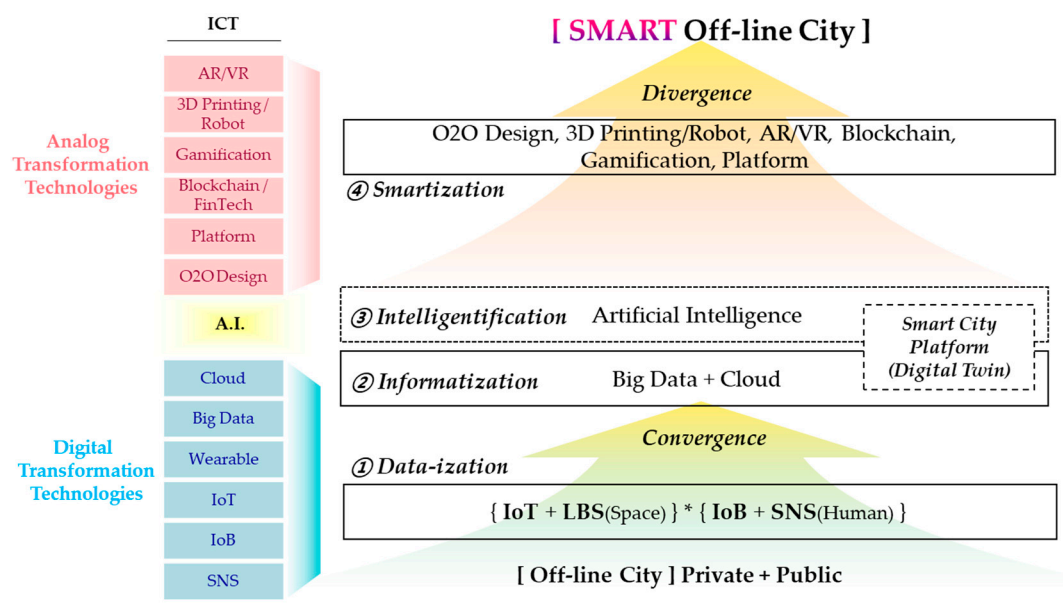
ICT

AR/VR

3D Printing / Robot

Gamification

Blockchain / FinTech

Platform

O2O Design

Analog Transformation Technologies

A.I.

Cloud

Big Data

Wearable

IoT

IoB

SNS

Digital Transformation Technologies

[ SMART Off-line City ]

Divergence

O2O Design, 3D Printing/Robot, AR/VR, Blockchain, Gamification, Platform

④ Smartization

③ Intelligentification Artificial Intelligence

Smart City Platform (Digital Twin)

② Informatization Big Data + Cloud

Convergence

① Data-ization

{ IoT + LBS(Space) } * { IoB + SNS(Human) }

[ Off-line City ] Private + Public